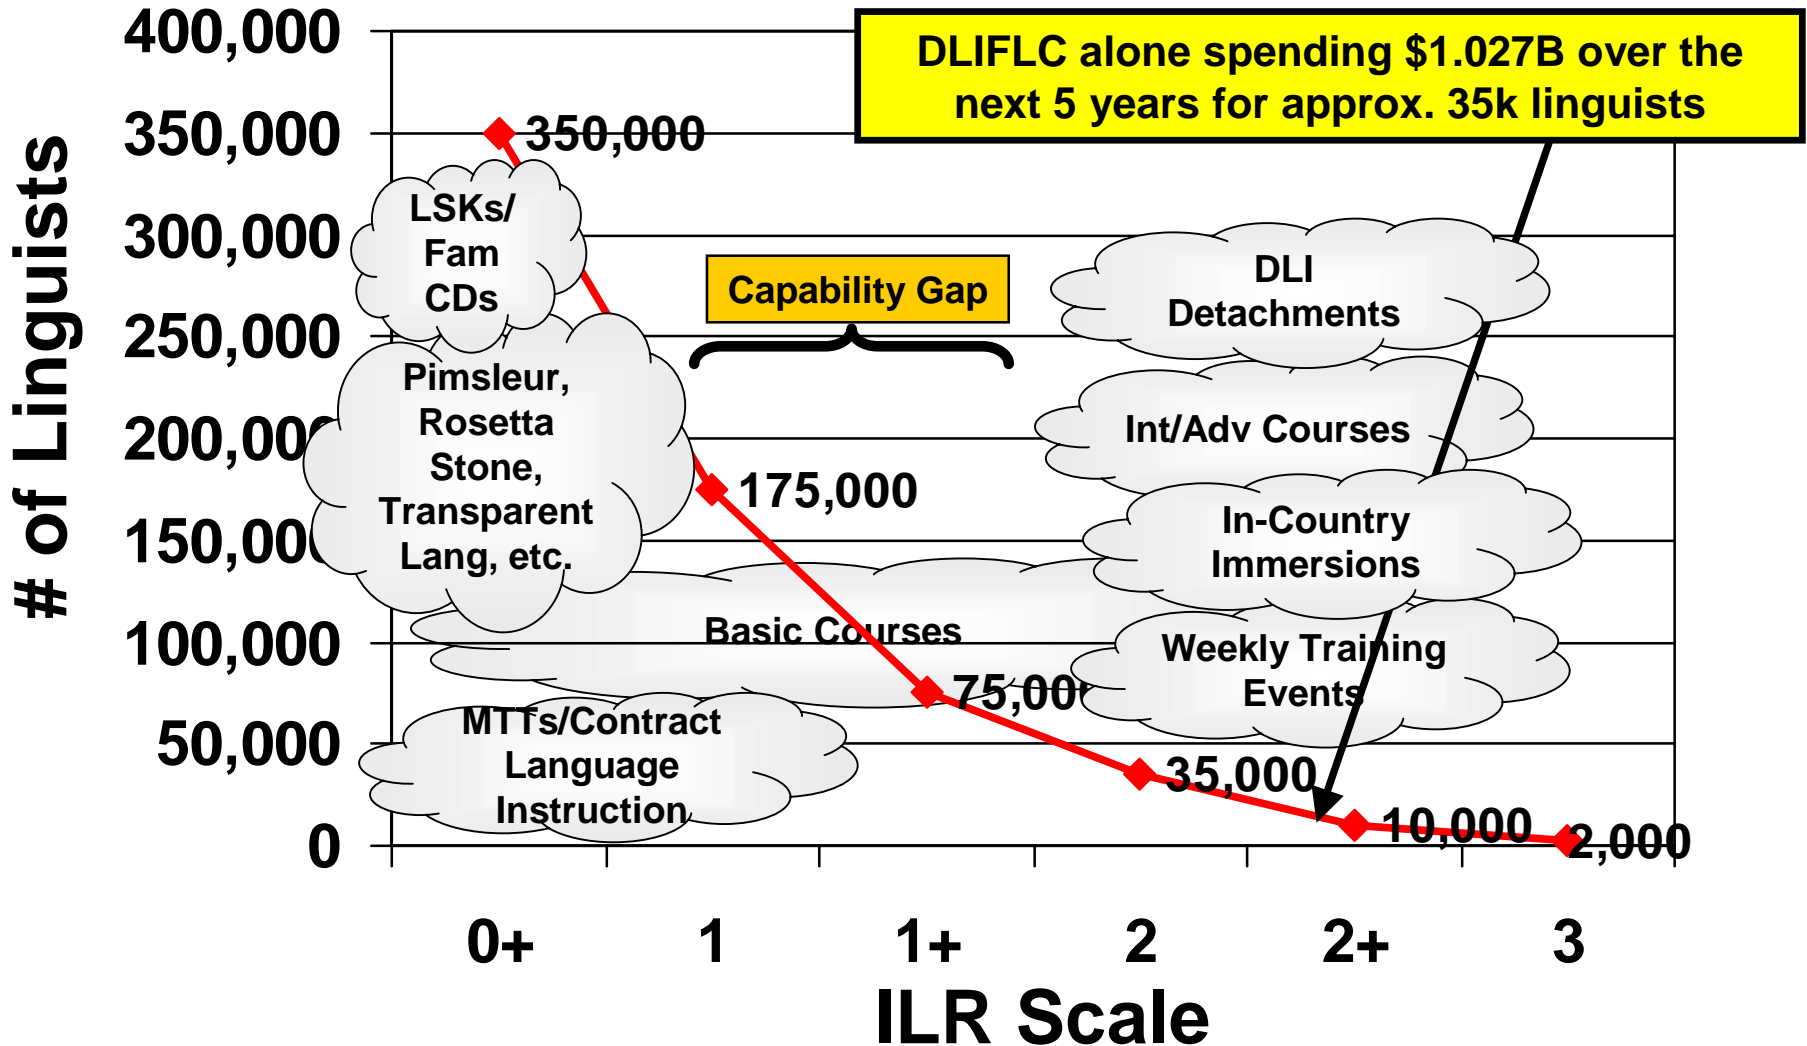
DLIFLC alone spending \$1.027B over the next 5 years for approx. 35k linguists

# of Linguists

400,000
350,000
300,000
250,000
200,000
150,000
100,000
50,000
0

350,000
175,000
75,000
35,000
10,000
2,000

LSKs/ Fam CDs

Pimsleur, Rosetta Stone, Transparent Lang, etc.

Capability Gap

Basic Courses

MTTs/Contract Language Instruction

DLI Detachments

Int/Adv Courses

In-Country Immersions

Weekly Training Events

0+
1
1+
2
2+
3

ILR Scale